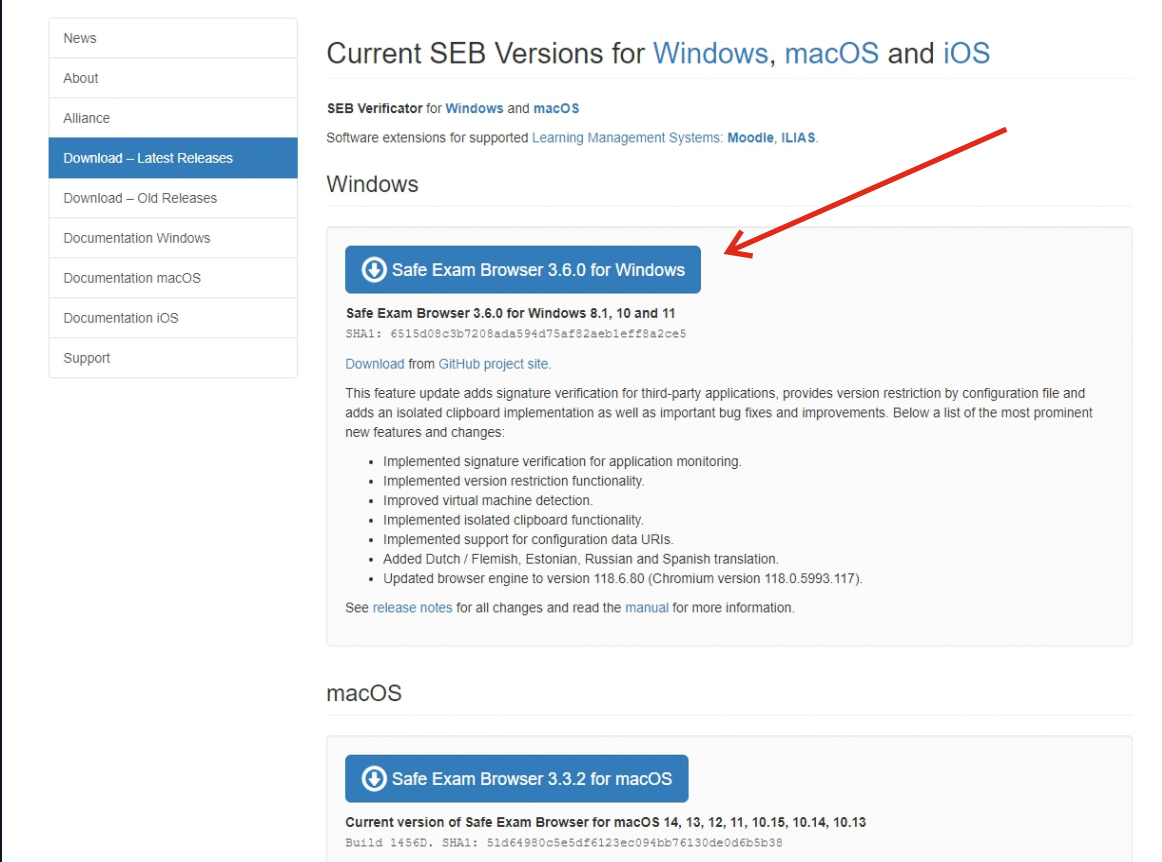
News
About
Alliance
Download – Latest Releases
Download – Old Releases
Documentation Windows
Documentation macOS
Documentation iOS
Support

Current SEB Versions for Windows, macOS and iOS

SEB Verificator for Windows and macOS

Software extensions for supported Learning Management Systems: Moodle, ILIAS.

Windows

Safe Exam Browser 3.6.0 for Windows

Safe Exam Browser 3.6.0 for Windows 8.1, 10 and 11
SHA1: 6515d08c3b7208ada594d75af82aeb1eff8a2ce5

Download from GitHub project site.

This feature update adds signature verification for third-party applications, provides version restriction by configuration file and adds an isolated clipboard implementation as well as important bug fixes and improvements. Below a list of the most prominent new features and changes:

- Implemented signature verification for application monitoring.
- Implemented version restriction functionality.
- Improved virtual machine detection.
- Implemented isolated clipboard functionality.
- Implemented support for configuration data URIs.
- Added Dutch / Flemish, Estonian, Russian and Spanish translation.
- Updated browser engine to version 118.6.80 (Chromium version 118.0.5993.117).

See release notes for all changes and read the manual for more information.

macOS

Safe Exam Browser 3.3.2 for macOS

Current version of Safe Exam Browser for macOS 14, 13, 12, 11, 10.15, 10.14, 10.13
Build 1456D. SHA1: 51d64980c5e5df6123ec094bb76130de0d6b5b38